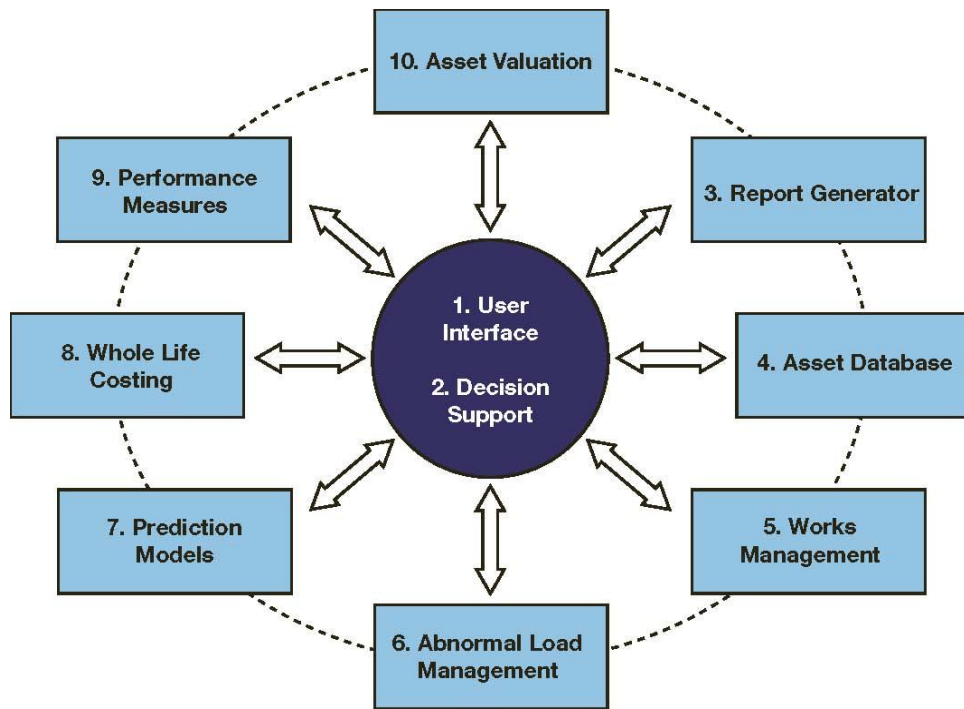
10. Asset Valuation

9. Performance Measures

3. Report Generator

1. User Interface

2. Decision Support

8. Whole Life Costing

4. Asset Database

7. Prediction Models

5. Works Management

6. Abnormal Load Management